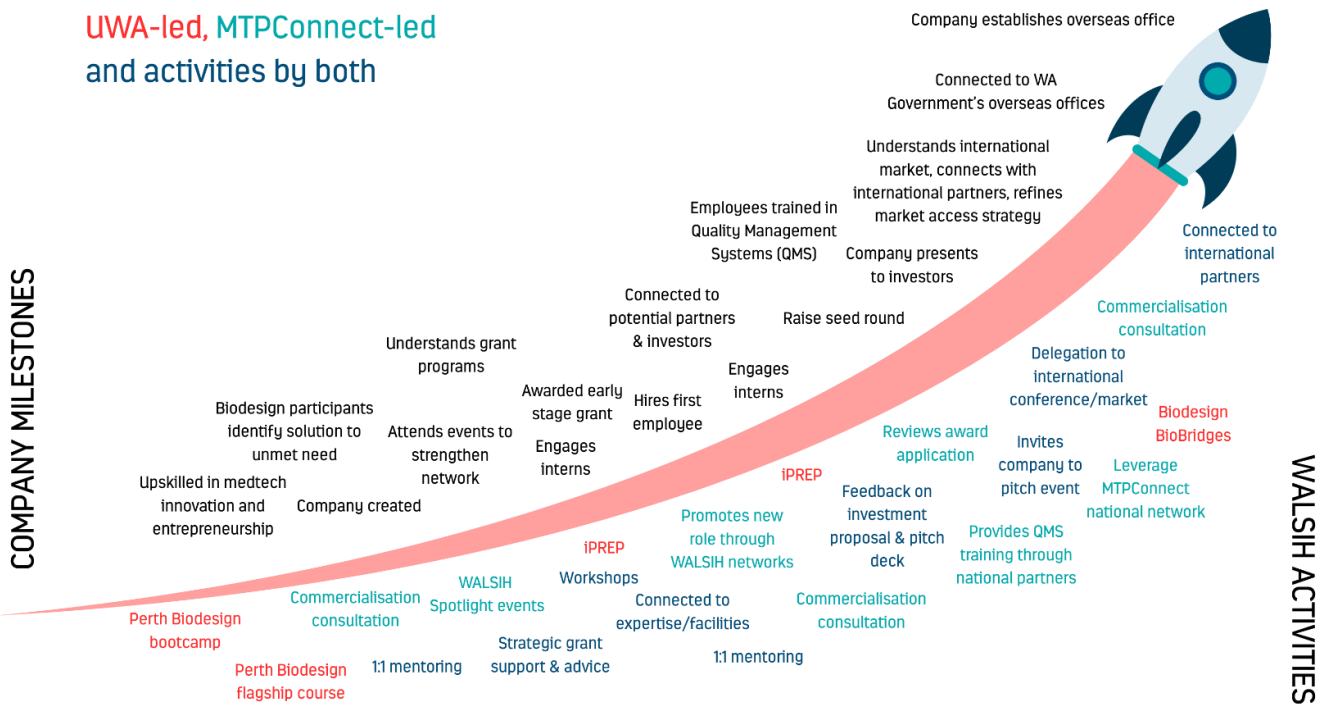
UWA-led, MTPConnect-led and activities by both

COMPANY MILESTONES

Upskilled in medtech innovation and entrepreneurship

Biodesign participants identify solution to unmet need

Company created

Understands grant programs

Attends events to strengthen network

Awarded early stage grant

Engages interns

Connected to potential partners & investors

Hires first employee

Engages interns

Employees trained in Quality Management Systems (QMS)

Raise seed round

Company presents to investors

Understands international market, connects with international partners, refines market access strategy

Connected to WA Government's overseas offices

Company establishes overseas office

WALSIH ACTIVITIES

Perth Biodesign bootcamp

Perth Biodesign flagship course

Commercialisation consultation

1:1 mentoring

WALSIH Spotlight events

Strategic grant support & advice

iPREP

Workshops

Connected to expertise/facilities

Promotes new role through WALSIH networks

1:1 mentoring

iPREP

Feedback on investment proposal & pitch deck

Commercialisation consultation

Reviews award application

Invites company to pitch event

Provides QMS training through national partners

Delegation to international conference/market

Leverage MTPConnect national network

Biodesign BioBridges

Commercialisation consultation

Connected to international partners